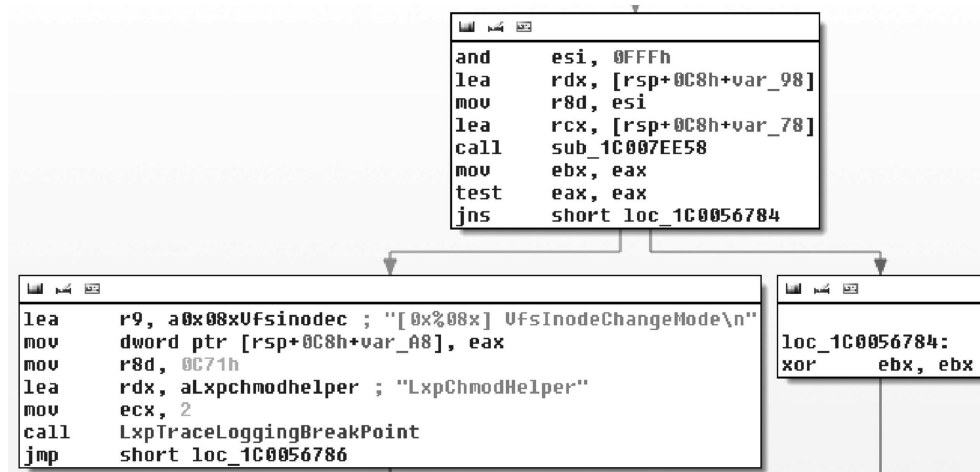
and esi, 0FFFh
lea rdx, [rsp+0C8h+var_98]
mov r8d, esi
lea rcx, [rsp+0C8h+var_78]
call sub_1C007EE58
mov ebx, eax
test eax, eax
jns short loc_1C0056784

lea r9, a0x08xVfsinodec ; "[0x%08x] VfsInodeChangeMode\n"
mov dword ptr [rsp+0C8h+var_A8], eax
mov r8d, 0C71h
lea rdx, aLxpchmodhelper ; "LxpChmodHelper"
mov ecx, 2
call LxpTraceLoggingBreakPoint
jmp short loc_1C0056786

loc_1C0056784:
xor ebx, ebx